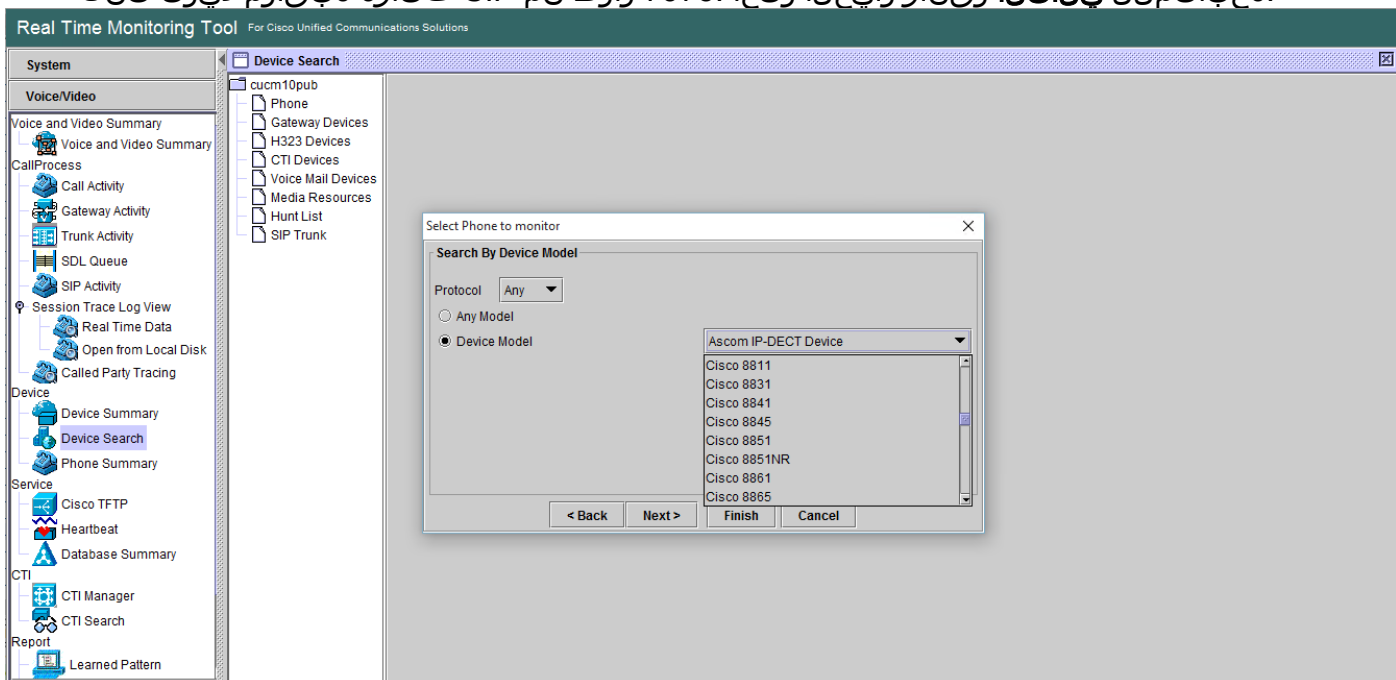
Real Time Monitoring Tool For Cisco Unified Communications Solutions

System

Voice/Video

Voice and Video Summary
Voice and Video Summary
CallProcess
Call Activity
Gateway Activity
Trunk Activity
SDL Queue
SIP Activity
Session Trace Log View
Real Time Data
Open from Local Disk
Called Party Tracing
Device
Device Summary
Device Search
Phone Summary
Service
Cisco TFTP
Heartbeat
Database Summary
CTI
CTI Manager
CTI Search
Report
Learned Pattern

Device Search

cucm10pub
Phone
Gateway Devices
H323 Devices
CTI Devices
Voice Mail Devices
Media Resources
Hunt List
SIP Trunk

Select Phone to monitor

Search By Device Model

Protocol Any

Any Model

Device Model

Ascom IP-DECT Device

Cisco 8811
Cisco 8831
Cisco 8841
Cisco 8845
Cisco 8851
Cisco 8851NR
Cisco 8861
Cisco 8865

< Back Next > Finish Cancel